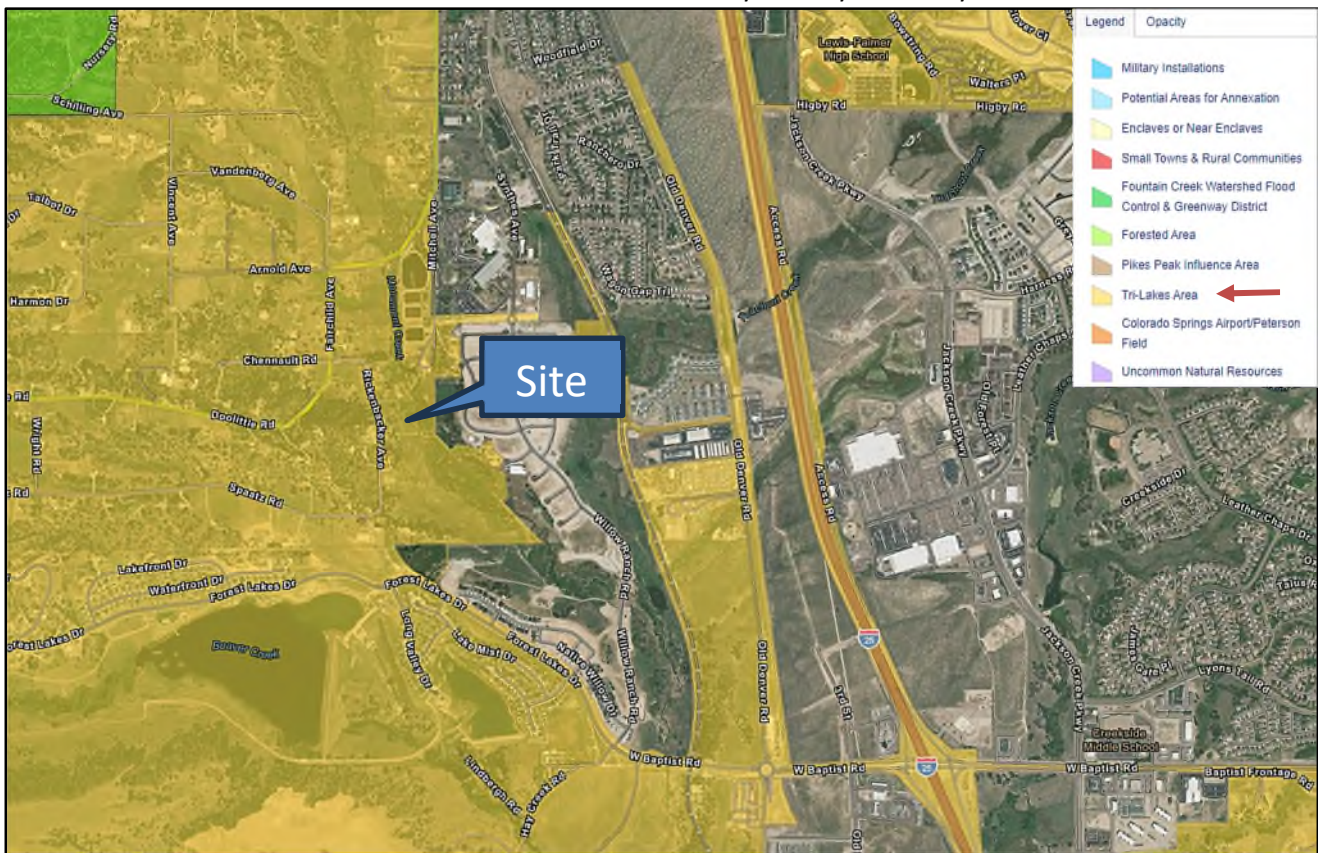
Legend Opacity

Military Installations
Potential Areas for Annexation
Enclaves or Near Enclaves
Small Towns & Rural Communities
Fountain Creek Watershed Flood Control & Greenway District
Forested Area
Pikes Peak Influence Area
Tri-Lakes Area
Colorado Springs Airport/Peterson Field
Uncommon Natural Resources

Site

Nursery Rd
Schilling Ave
Vandenberg Ave
Talbot Dr
Vincent Ave
Arnold Ave
Harmon Dr
Fairchild Ave
Mitchell Ave
Chennault Rd
Rickenbacker Ave
Doolittle Rd
Wright Rd
Spaatz Rd
Lakefront Dr
Waterfront Dr
Forest Lakes Dr
Forest Lakes Dr
Beaver Creek
Long Valley Dr
Lake Mist Dr
Forest Lakes Dr
Native Willow Dr
Willow Ranch Rd
Lindbergh Rd
Hay Creek Rd
W Baptist Rd
W Baptist Rd
W Baptist Rd
Baptist Frontage Rd
Woodfield Dr
Ranchero Dr
Synthes Ave
Wagon Gap Trl
Old Denver Rd
Old Denver Rd
Old Denver Rd
Access Rd
Access Rd
Lewis-Palmer High School
Higby Rd
Higby Rd
Walters Pl
Bowstring Rd
Jackson Creek Pkwy
Jackson Creek Pkwy
Jackson Creek Pkwy
Harness Rd
Leather Chaps Dr
Creekside Dr
Leather Chaps Dr
Lyons Tail Rd
Talus Rd
Creekside Middle School
3rd St
25